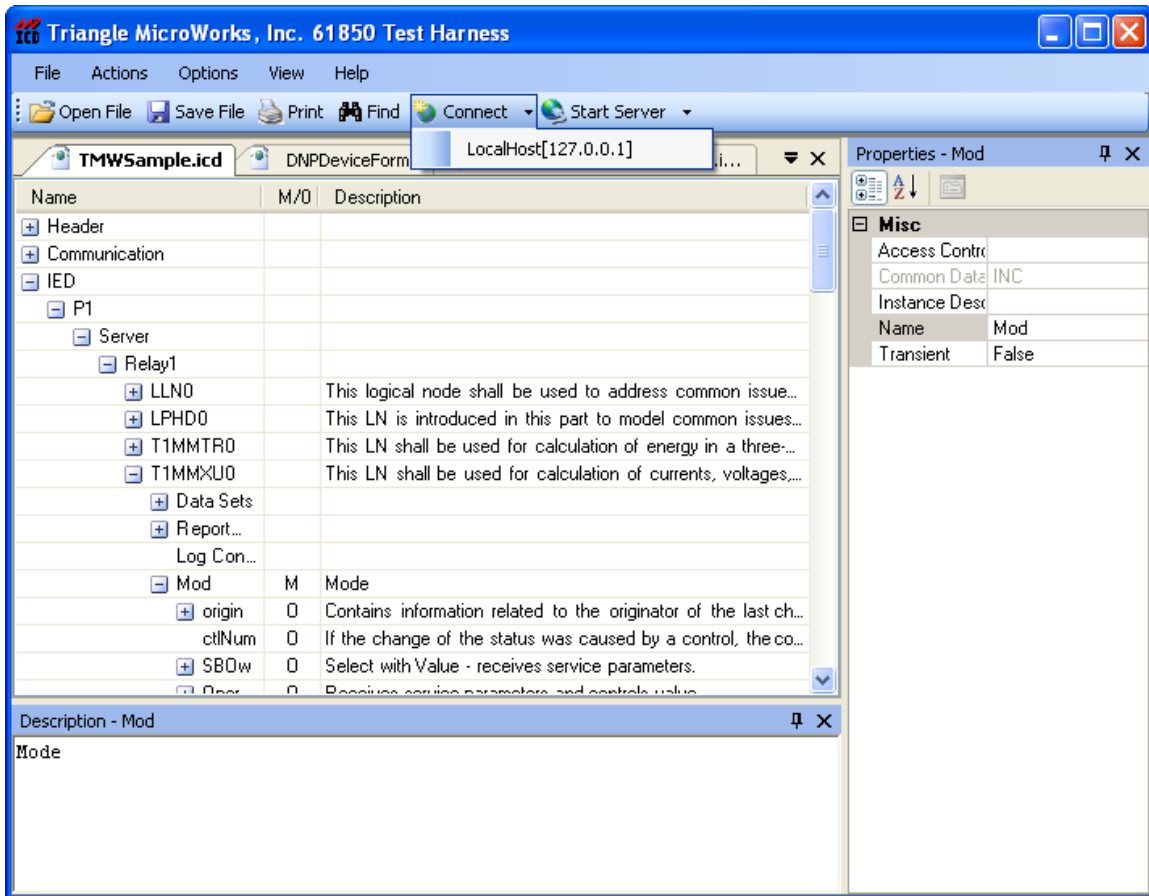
Triangle MicroWorks, Inc. 61850 Test Harness

File Actions Options View Help

Open File Save File Print Find Connect Start Server

LocalHost[127.0.0.1]

TMWSample.icd DNPDeviceForm ...i...

Properties - Mod

| Name | M/O | Description |
|---|---|---|
| Header | | |
| Communication | | |
| IED | | |
| P1 | | |
| Server | | |
| Relay1 | | |
| LLN0 | | This logical node shall be used to address common issue... |
| LPHD0 | | This LN is introduced in this part to model common issues... |
| T1MMTR0 | | This LN shall be used for calculation of energy in a three-... |
| T1MMXU0 | | This LN shall be used for calculation of currents, voltages,... |
| Data Sets | | |
| Report... | | |
| Log Con... | | |
| Mod | M | Mode |
| origin | O | Contains information related to the originator of the last ch... |
| ctlNum | O | If the change of the status was caused by a control, the co... |
| SBOw | O | Select with Value - receives service parameters. |
| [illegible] | O | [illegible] |

Misc

| | |
|---|---|
| Access Contr | |
| Common Data | INC |
| Instance Desc | |
| Name | Mod |
| Transient | False |

Description - Mod

Mode